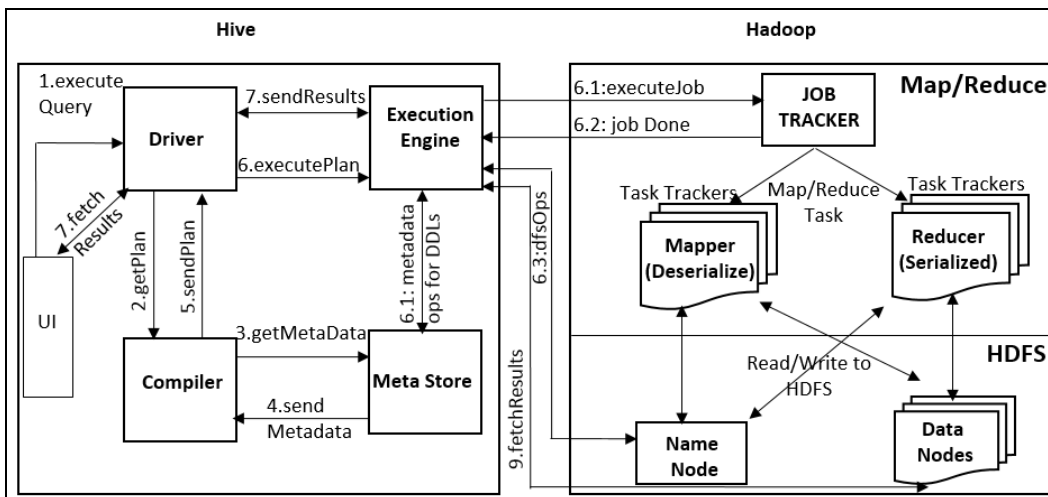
Hive

Hadoop

1.execute Query

Driver

7.sendResults

Execution Engine

6.executePlan

7.fetch Results

UI

2.getPlan

5.sendPlan

6.1: metadata ops for DDLs

3.getMetaData

Compiler

Meta Store

4.send Metadata

6.1:executeJob

6.2: job Done

6.3:dfsOps

9.fetchResults

JOB TRACKER

Map/Reduce

Task Trackers

Map/Reduce Task

Task Trackers

Mapper (Deserialize)

Reducer (Serialized)

HDFS

Read/Write to HDFS

Name Node

Data Nodes